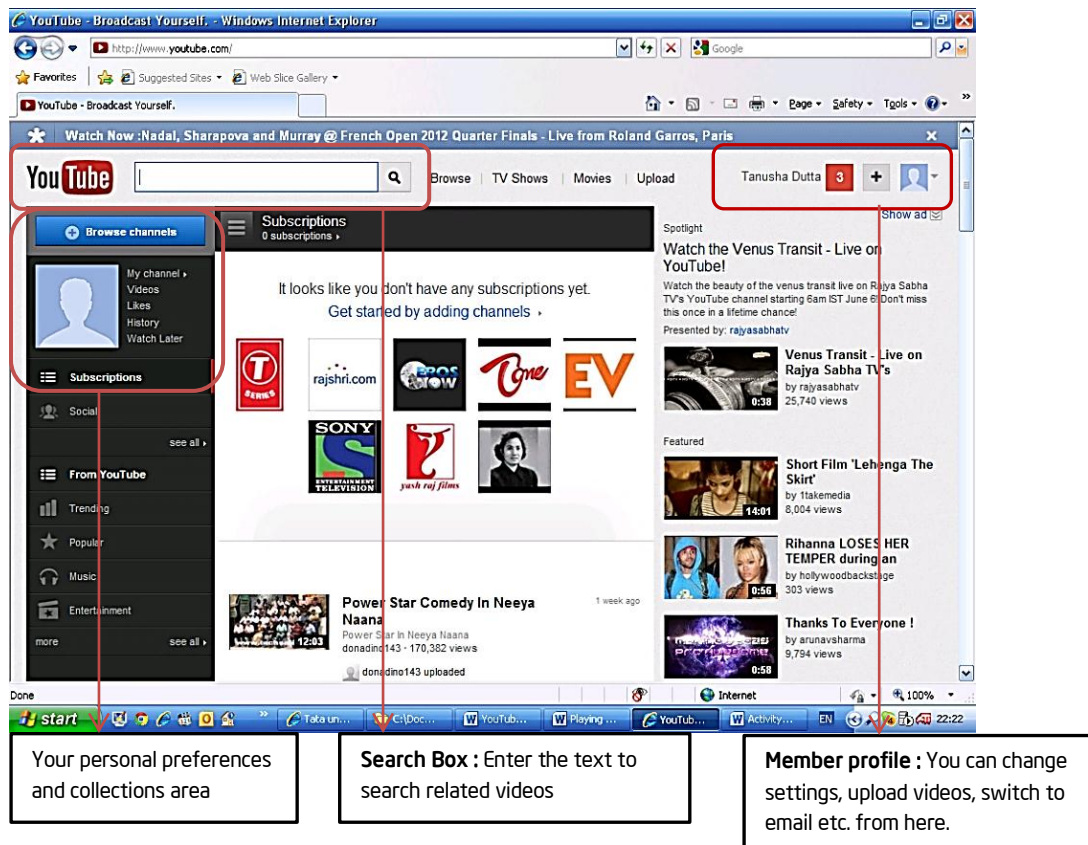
YouTube - Broadcast Yourself. - Windows Internet Explorer

http://www.youtube.com/

Google

Favorites | Suggested Sites ▾ | Web Slice Gallery ▾

YouTube - Broadcast Yourself.

Page ▾ Safety ▾ Tools ▾

Watch Now :Nadal, Sharapova and Murray @ French Open 2012 Quarter Finals - Live from Roland Garros, Paris

YouTube

Browse | TV Shows | Movies | Upload

Tanusha Dutta 3 +

Show ad

Browse channels

My channel ▸
Videos
Likes
History
Watch Later

Subscriptions

Social

see all ▸

From YouTube

Trending

Popular

Music

Entertainment

more see all ▸

Subscriptions
0 subscriptions ▸

It looks like you don't have any subscriptions yet.
Get started by adding channels ▸

T SERIES

rajshri.com

BROS NOW

Tone

EV

SONY ENTERTAINMENT TELEVISION

yash raj films

12:03

Power Star Comedy In Neeya Naana
Power Star In Neeya Naana
donadino143 · 170,382 views

1 week ago

donadino143 uploaded

Spotlight

Watch the Venus Transit - Live on YouTube!

Watch the beauty of the venus transit live on Rajya Sabha TV's YouTube channel starting 6am IST June 6! Don't miss this once in a lifetime chance!

Presented by: rajyasabhatv

0:38

Venus Transit - Live on Rajya Sabha TV's
by rajyasabhatv
25,740 views

Featured

14:01

Short Film 'Lehenga The Skirt'
by 1takemedia
8,004 views

0:56

Rihanna LOSES HER TEMPER during an
by hollywoodbackstage
303 views

0:58

Thanks To Everyone !
by arunavsharma
9,794 views

Done

Internet

100%

start

Tata un...

C:\Doc...

YouTub...

Playing ...

YouTub...

Activity...

EN

22:22

Your personal preferences and collections area

Search Box : Enter the text to search related videos

Member profile : You can change settings, upload videos, switch to email etc. from here.